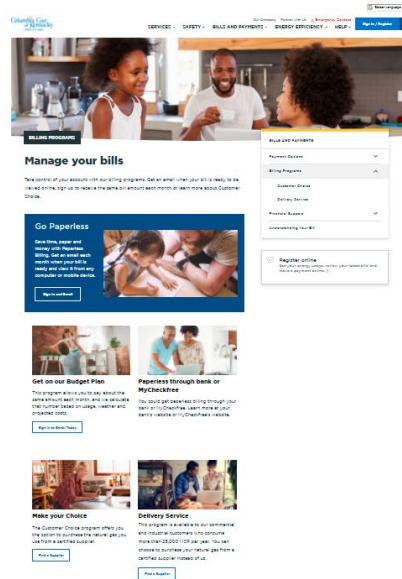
Select Language

Columbia Gas of Kentucky

Our Company Partner With Us Emergency Contact

SERVICES SAFETY BILLS AND PAYMENTS ENERGY EFFICIENCY HELP Sign In / Register

BILLING PROGRAMS

Manage your bills

Take control of your account with our billing programs. Get an email when your bill is ready to be viewed online, sign up to receive the same bill amount each month or learn more about Customer Choice.

BILLS AND PAYMENTS

Payment Options

Billing Programs

Customer Choice

Delivery Service

Financial Support

Understanding Your Bill

Register online

Get your energy usage, review your latest bills and make a payment online.

Go Paperless

Save time, paper and money with Paperless Billing. Get an email each month when your bill is ready and view it from any computer or mobile device.

Sign in and Enroll

Get on our Budget Plan

This program allows you to pay about the same amount each month, and we calculate that number based on usage, weather and projected costs.

Sign in to Enroll Today

Paperless through bank or MyCheckfree

You could get paperless billing through your bank or MyCheckFree. Learn more at your bank's website or MyCheckFree's website.

Make your Choice

The Customer Choice program offers you the option to purchase the natural gas you use from a certified supplier.

Find a Supplier

Delivery Service

This program is available to our commercial and industrial customers who consume more than 25,000 MCF per year. You can choose to purchase your natural gas from a certified supplier instead of us.

Find a Supplier